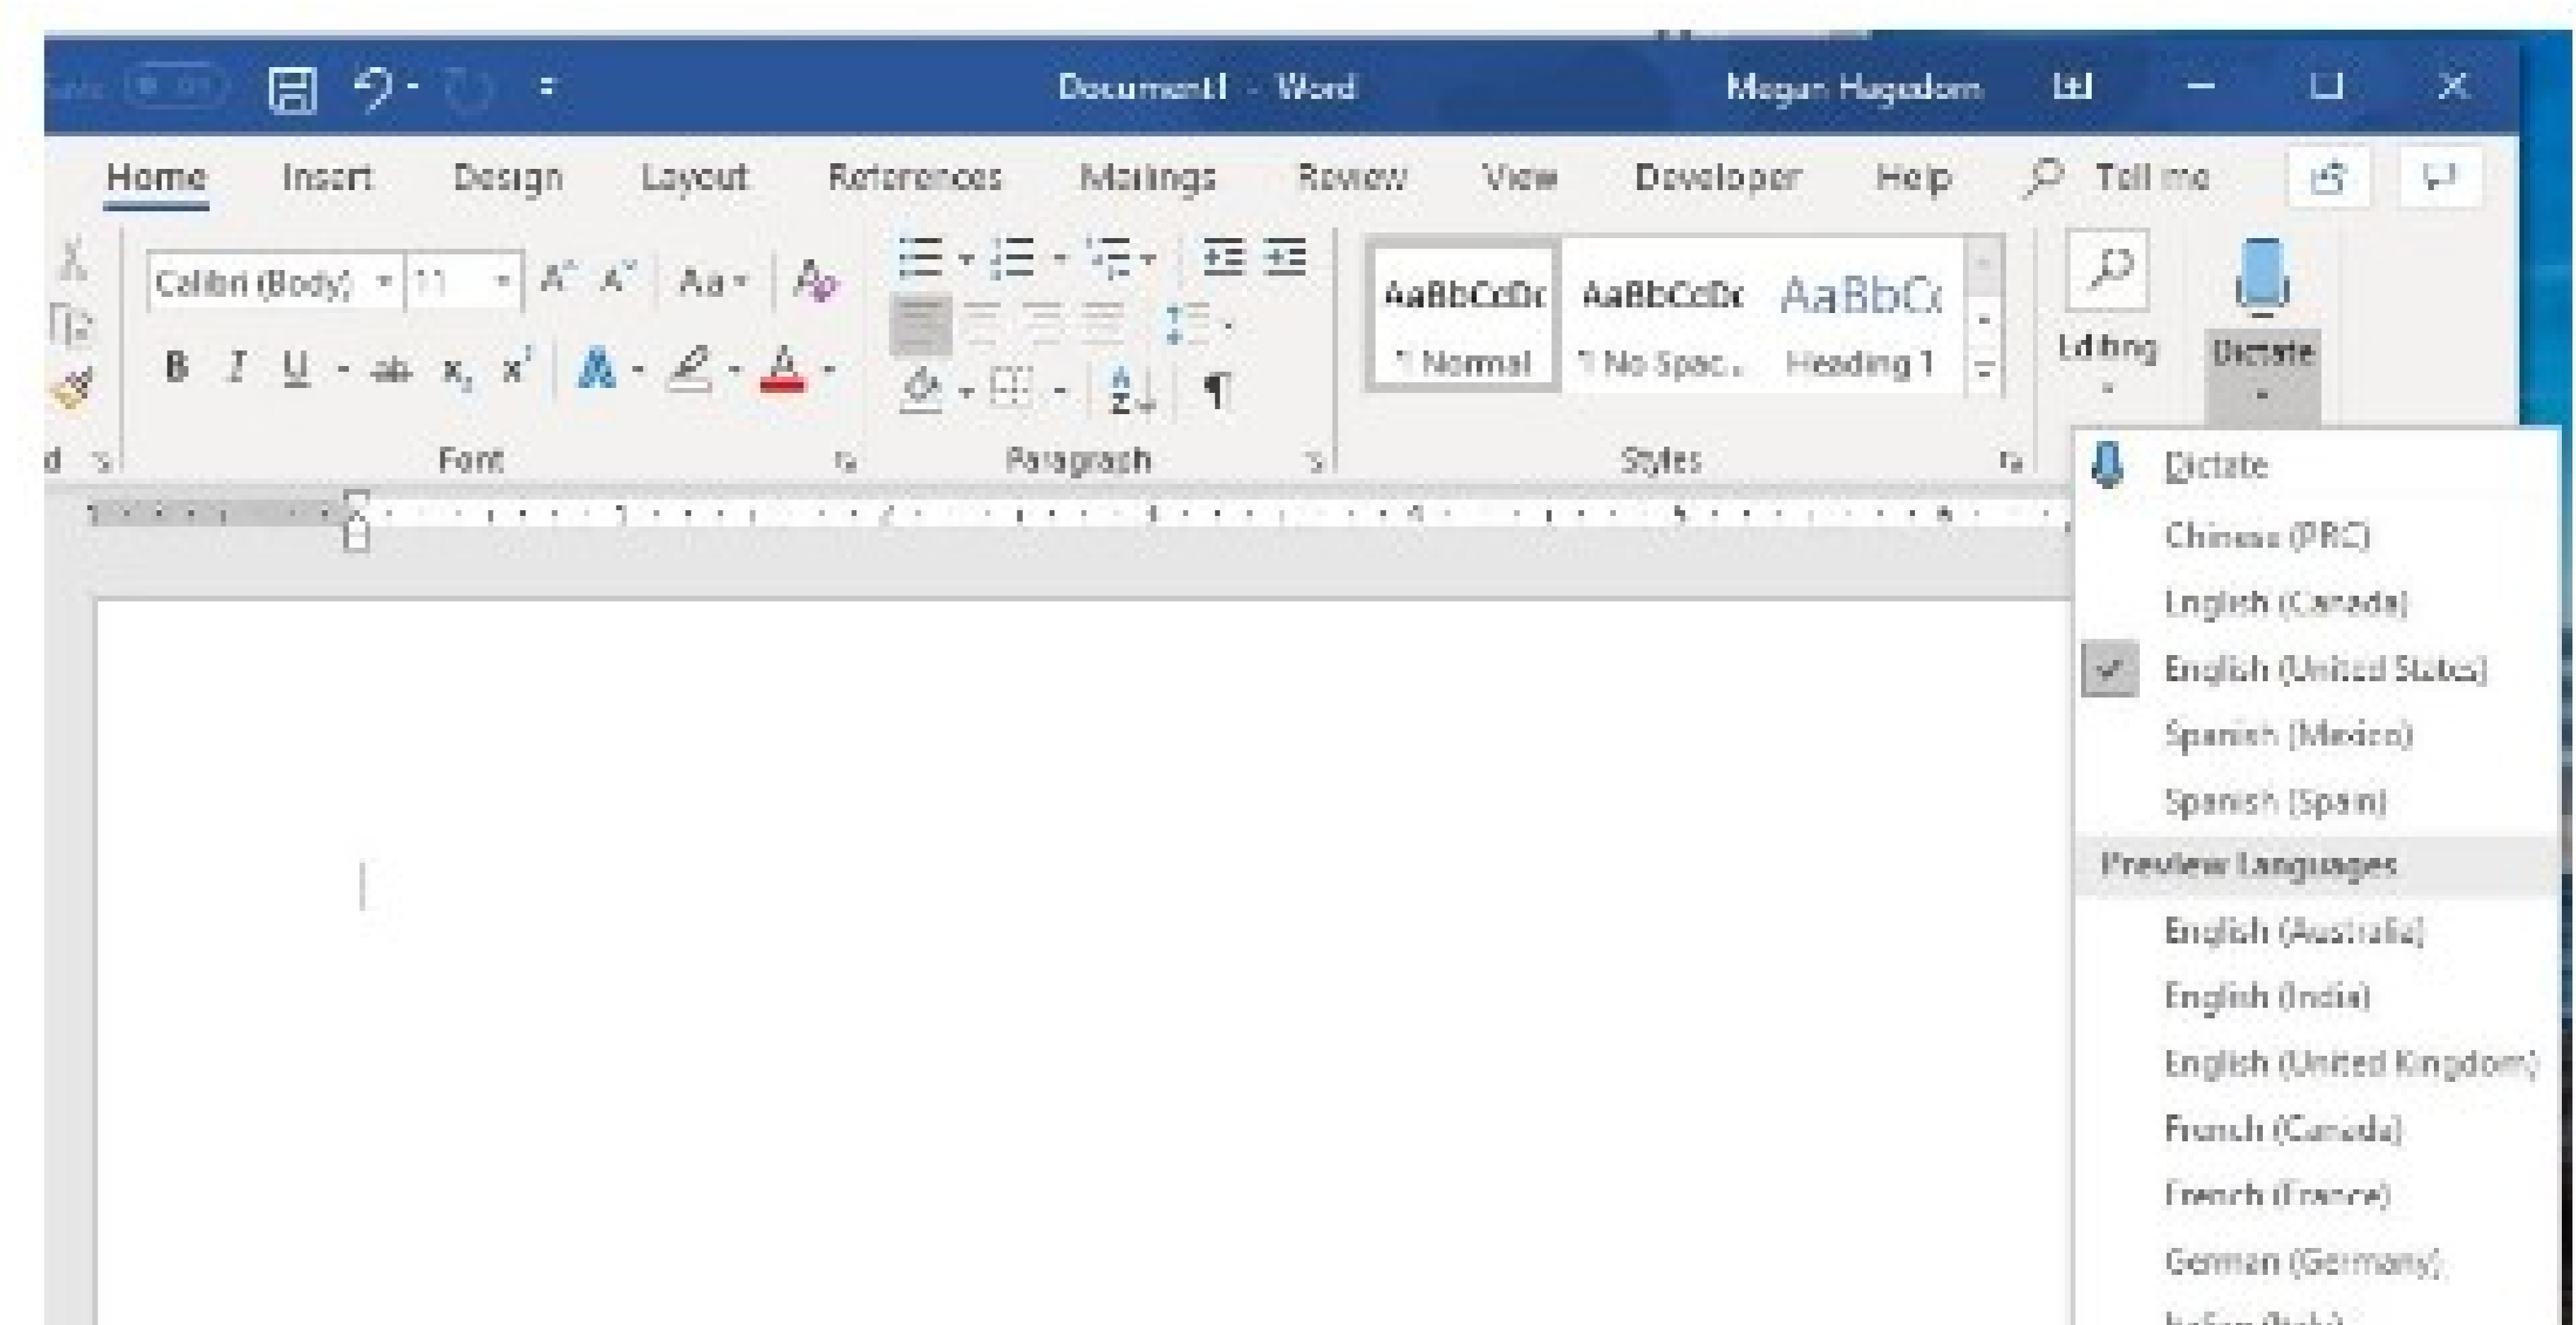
Document1 - Word
Megan Hagadorn

Home Insert Design Layout References Mailings Review View Developer Help Tell me

Calibri (Body) 11
Aa
B I U $x_2$ $x^2$
AaBbCcDc ¶ Normal
AaBbCcDc ¶ No Spac...
AaBbCc Heading 1
Editing
Dictate

d Font Paragraph Styles

Dictate
Chinese (PRC)
English (Canada)
English (United States)
Spanish (Mexico)
Spanish (Spain)
Preview Languages
English (Australia)
English (India)
English (United Kingdom)
French (Canada)
French (France)
German (Germany)
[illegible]